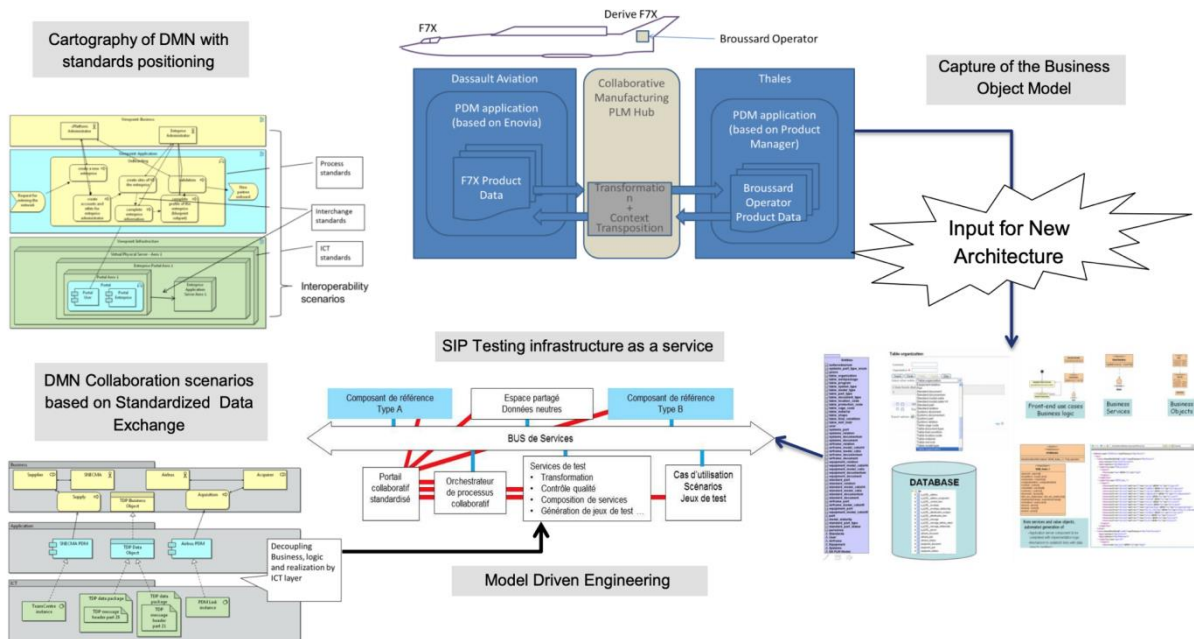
Cartography of DMN with standards positioning

F7X

Derive F7X

Broussard Operator

Dassault Aviation

PDM application (based on Enovia)

F7X Product Data

Collaborative Manufacturing PLM Hub

Transformation + Context Transposition

Thales

PDM application (based on Product Manager)

Broussard Operator Product Data

Capture of the Business Object Model

Input for New Architecture

Process standards

Interchange standards

ICT standards

Interoperability scenarios

SIP Testing infrastructure as a service

DMN Collaboration scenarios based on Standardized Data Exchange

Composant de référence Type A

Espace partagé Données neutres

Composant de référence Type B

BUS de Services

Portail collaboratif standardisé

Orchestrateur de processus collaboratif

Services de test
• Transformation
• Contrôle qualité
• Composition de services
• Génération de jeux de test ...

Cas d'utilisation Scénarios Jeux de test

Decoupling Business, logic and realization by ICT layer

Model Driven Engineering

DATABASE

Front-end use cases Business logic

Business Services

Business Objects

Supplier

Supply

TDP Business Object

Acquisition

Acquirer

Airbus

TDP Data Object

Airbus PDM

TDP data package

TDP message header

Business

Application

ICT